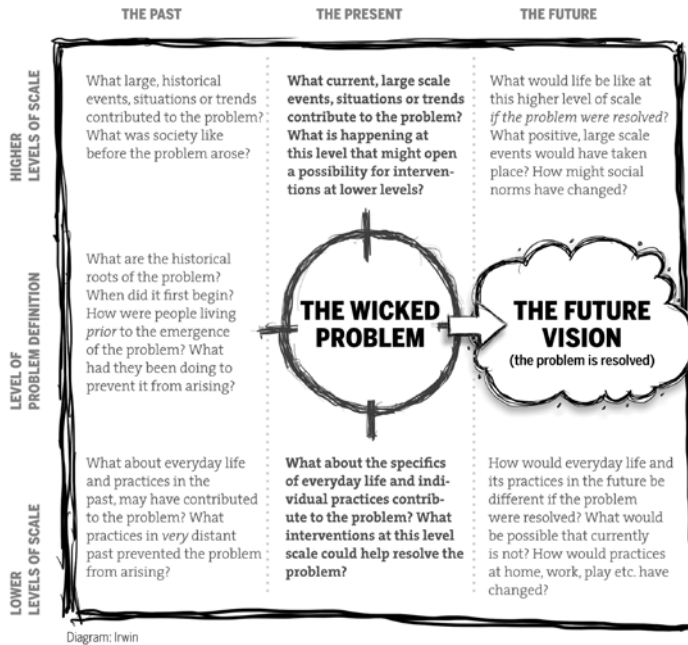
THE PAST

THE PRESENT

THE FUTURE

HIGHER LEVELS OF SCALE

What large, historical events, situations or trends contributed to the problem? What was society like before the problem arose?

**What current, large scale events, situations or trends contribute to the problem? What is happening at this level that might open a possibility for interventions at lower levels?**

What would life be like at this higher level of scale *if the problem were resolved*? What positive, large scale events would have taken place? How might social norms have changed?

LEVEL OF PROBLEM DEFINITION

What are the historical roots of the problem? When did it first begin? How were people living *prior* to the emergence of the problem? What had they been doing to prevent it from arising?

THE WICKED PROBLEM

THE FUTURE VISION

(the problem is resolved)

LOWER LEVELS OF SCALE

What about everyday life and practices in the past, may have contributed to the problem? What practices in *very* distant past prevented the problem from arising?

**What about the specifics of everyday life and individual practices contribute to the problem? What interventions at this level scale could help resolve the problem?**

How would everyday life and its practices in the future be different if the problem were resolved? What would be possible that currently is not? How would practices at home, work, play etc. have changed?

Diagram: Irwin